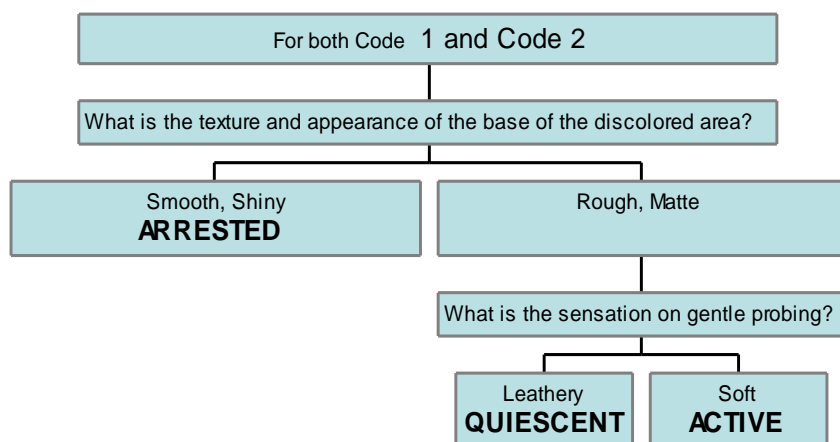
For both Code 1 and Code 2

What is the texture and appearance of the base of the discolored area?

Smooth, Shiny
ARRESTED

Rough, Matte

What is the sensation on gentle probing?

Leathery
QUIESCENT

Soft
ACTIVE